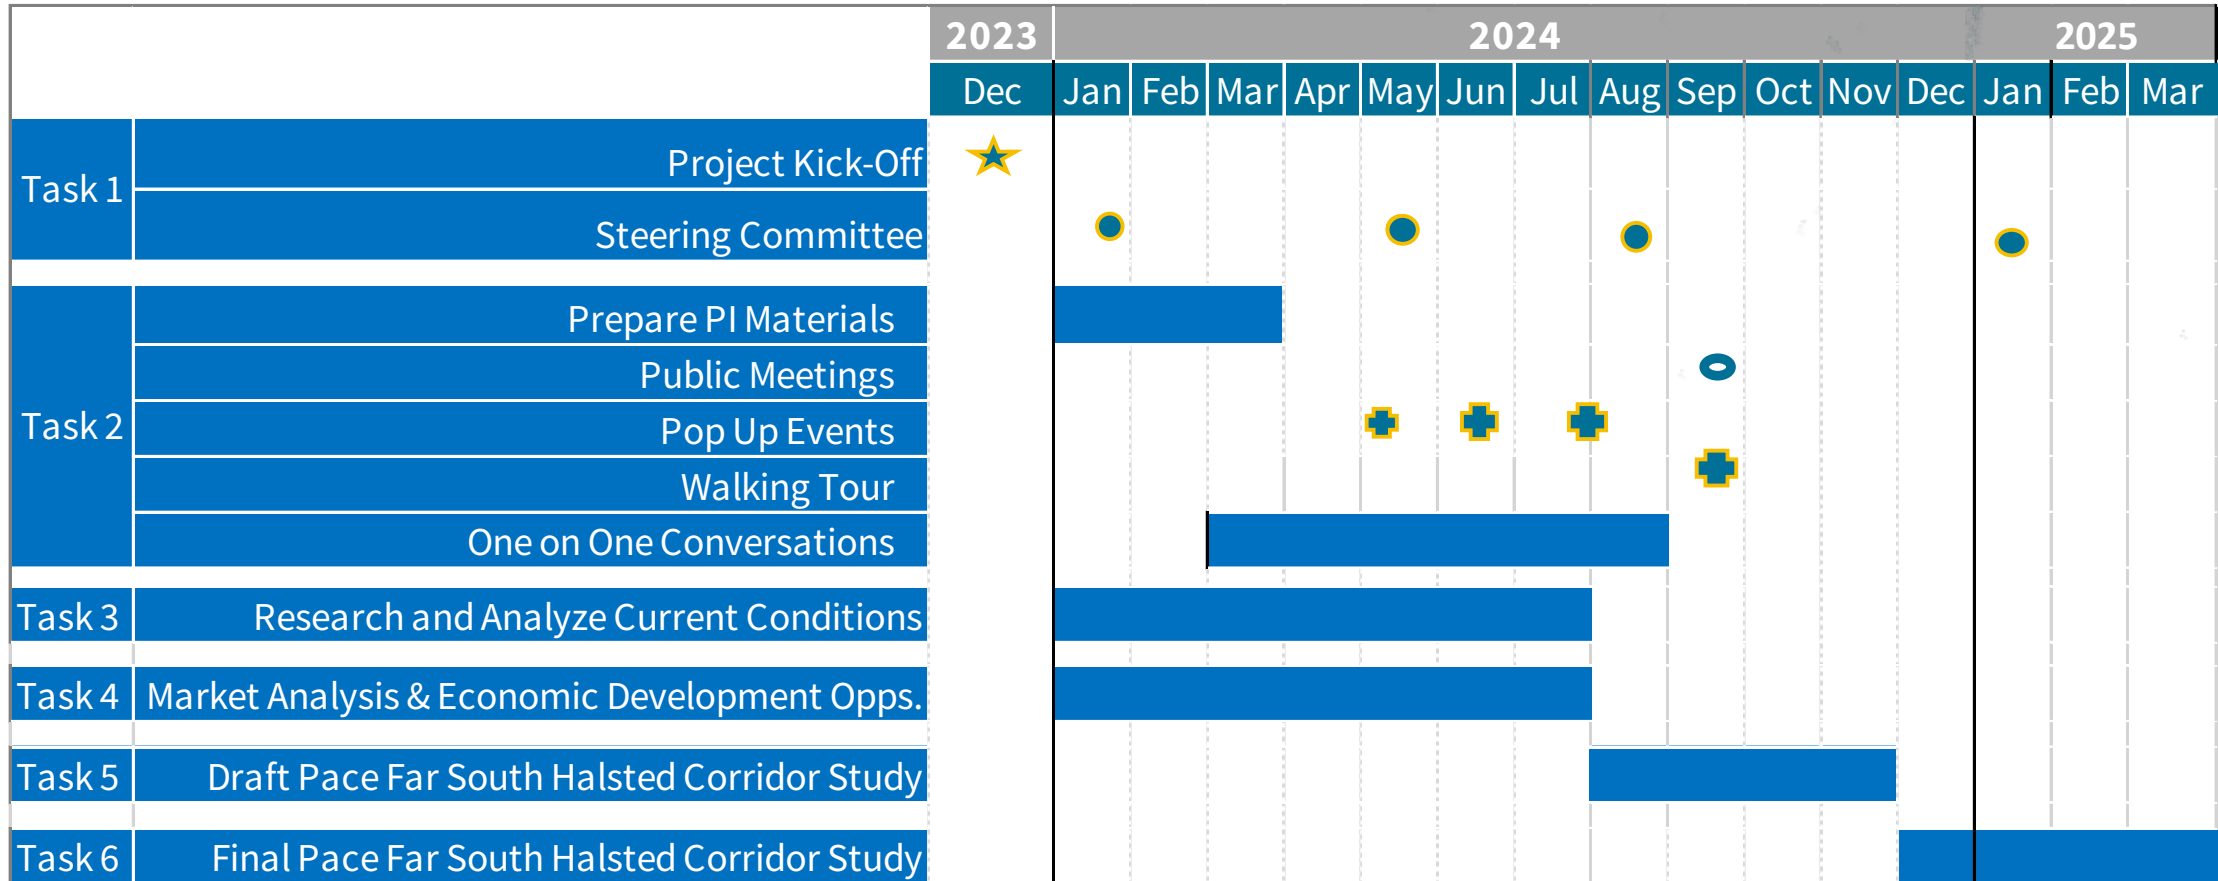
| | | 2023 | 2024 | | | | | | | | | | | 2025 | | |
|---|---|---|---|---|---|---|---|---|---|---|---|---|---|---|---|---|
| | | Dec | Jan | Feb | Mar | Apr | May | Jun | Jul | Aug | Sep | Oct | Nov | Dec | Jan | Feb | Mar |
| Task 1 | Project Kick-Off | | | | | | | | | | | | | | | | |
| | Steering Committee | | | | | | | | | | | | | | | | |
| Task 2 | Prepare PI Materials | | | | | | | | | | | | | | | | |
| | Public Meetings | | | | | | | | | | | | | | | | |
| | Pop Up Events | | | | | | | | | | | | | | | | |
| | Walking Tour | | | | | | | | | | | | | | | | |
| | One on One Conversations | | | | | | | | | | | | | | | | |
| Task 3 | Research and Analyze Current Conditions | | | | | | | | | | | | | | | | |
| Task 4 | Market Analysis & Economic Development Opps. | | | | | | | | | | | | | | | | |
| Task 5 | Draft Pace Far South Halsted Corridor Study | | | | | | | | | | | | | | | | |
| Task 6 | Final Pace Far South Halsted Corridor Study | | | | | | | | | | | | | | | | |